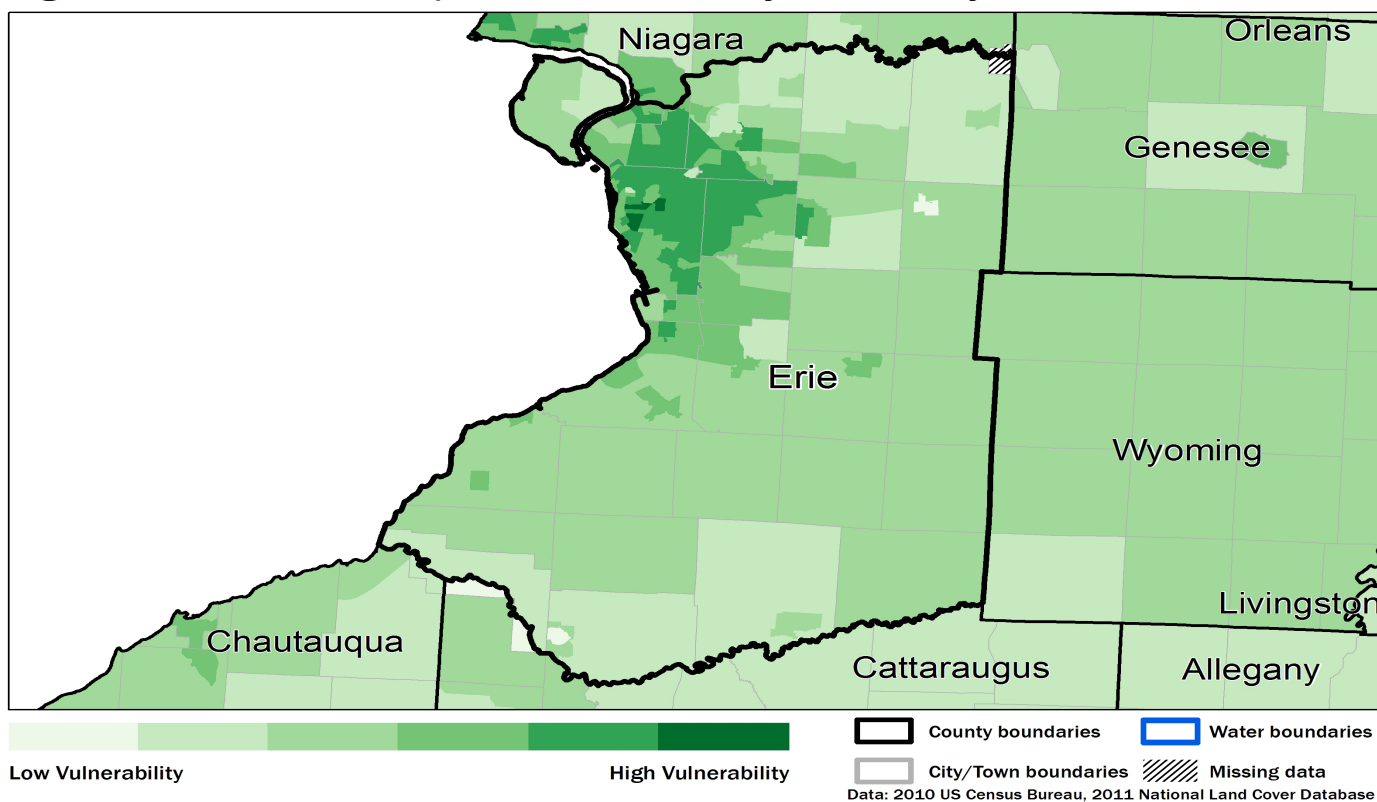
Niagara
Orleans
Genesee
Erie
Wyoming
Livingston
Chautauqua
Cattaraugus
Allegany

Low Vulnerability
High Vulnerability
County boundaries
Water boundaries
City/Town boundaries
Missing data
Data: 2010 US Census Bureau, 2011 National Land Cover Database